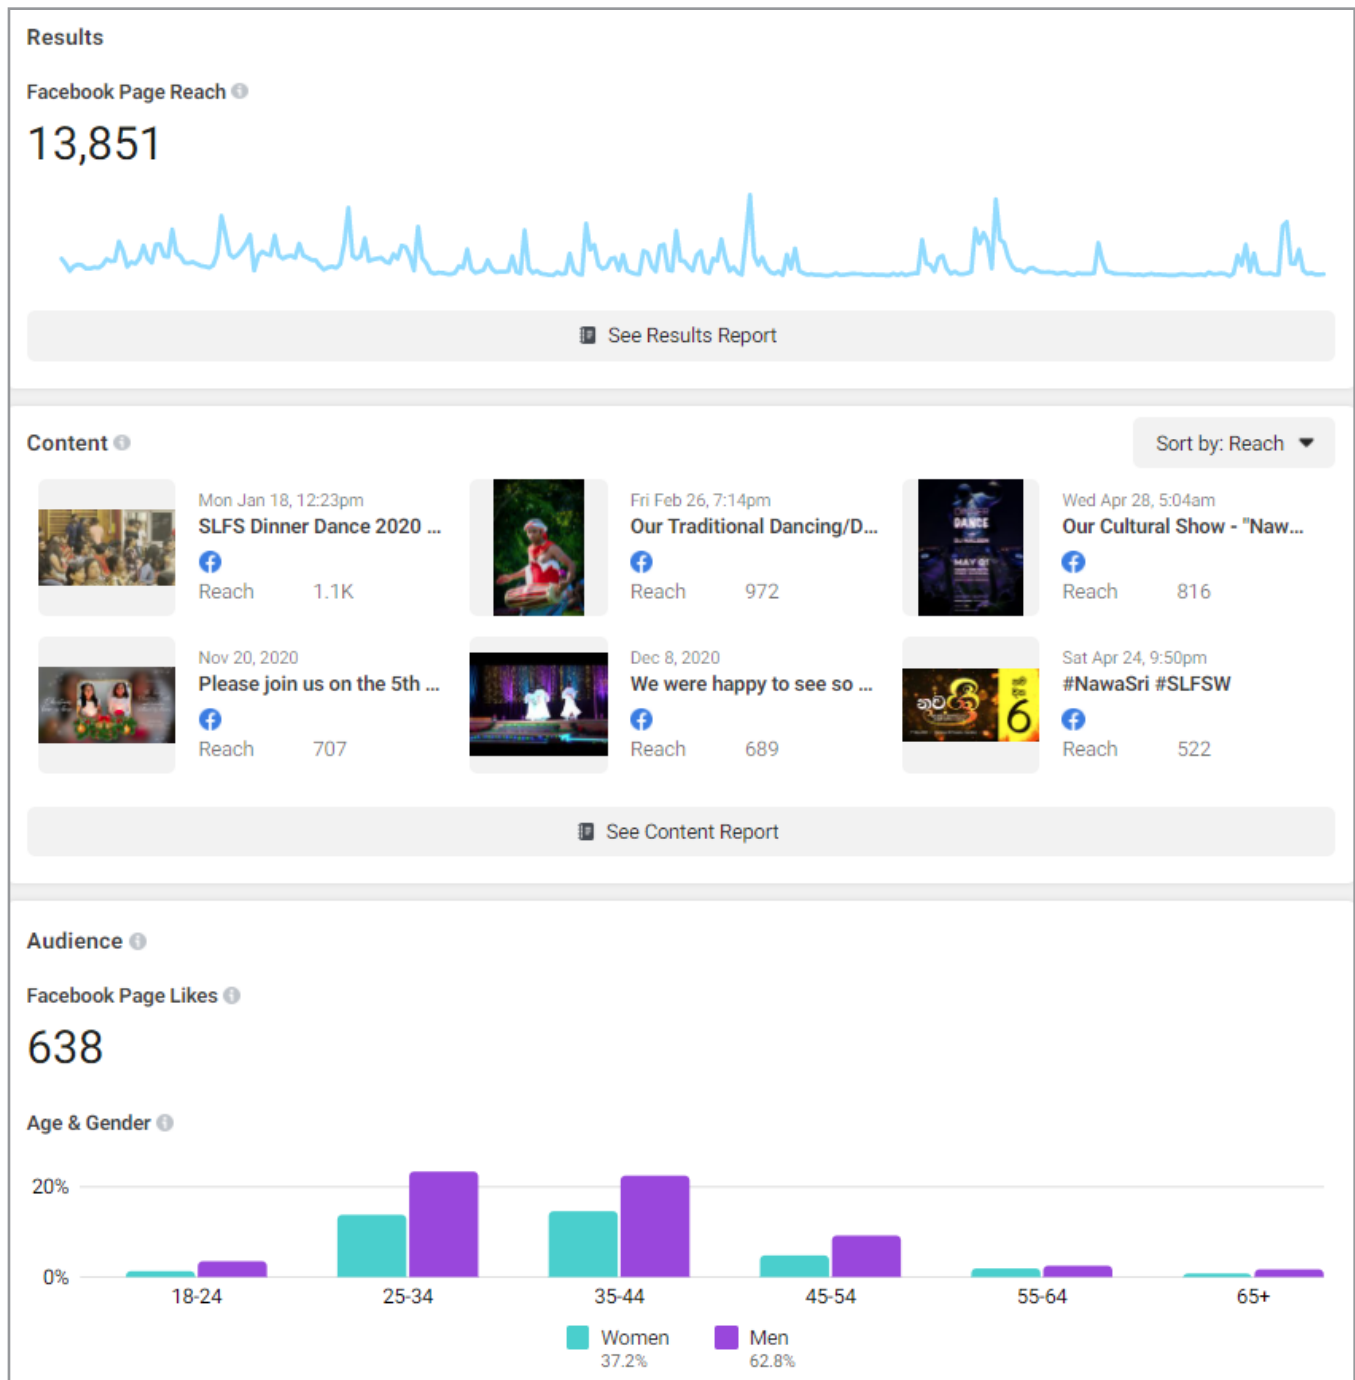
Results

Facebook Page Reach

13,851

See Results Report

Content

Sort by: Reach

Mon Jan 18, 12:23pm
SLFS Dinner Dance 2020 ...
Reach 1.1K

Fri Feb 26, 7:14pm
Our Traditional Dancing/D...
Reach 972

Wed Apr 28, 5:04am
Our Cultural Show - "Naw...
Reach 816

Nov 20, 2020
Please join us on the 5th ...
Reach 707

Dec 8, 2020
We were happy to see so ...
Reach 689

Sat Apr 24, 9:50pm
#NawaSri #SLFSW
Reach 522

See Content Report

Audience

Facebook Page Likes

638

Age & Gender

20%
0%
18-24 25-34 35-44 45-54 55-64 65+

Women 37.2%
Men 62.8%